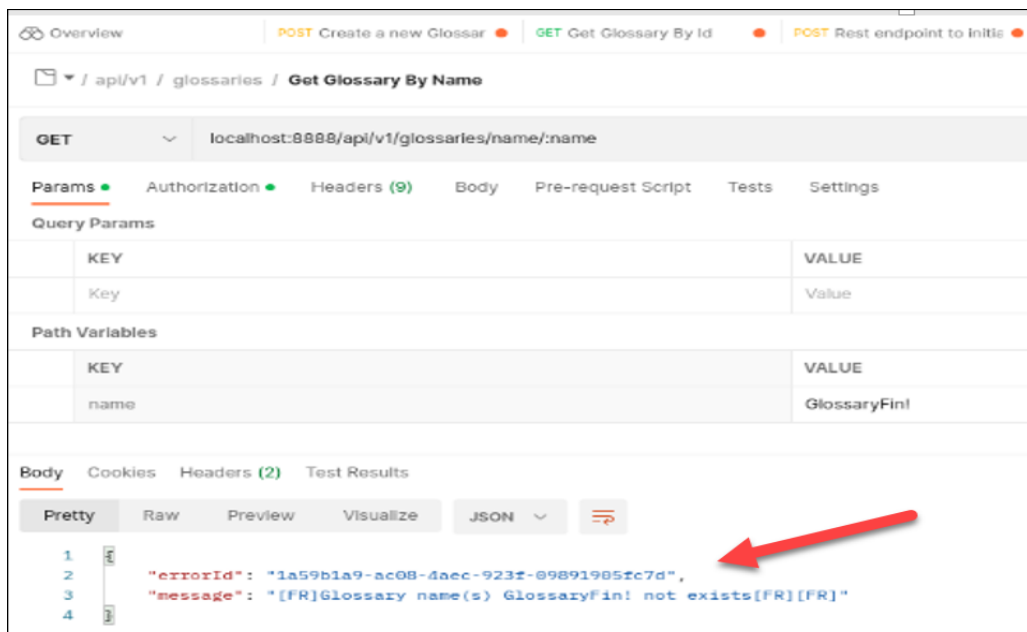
Overview | POST Create a new Glossar | GET Get Glossary By Id | POST Rest endpoint to initia

/ api/v1 / glossaries / Get Glossary By Name

GET | localhost:8888/api/v1/glossaries/name/:name

Params | Authorization | Headers (9) | Body | Pre-request Script | Tests | Settings

Query Params

| KEY | VALUE |
|---|---|
| Key | Value |

Path Variables

| KEY | VALUE |
|---|---|
| name | GlossaryFin! |

Body | Cookies | Headers (2) | Test Results

Pretty | Raw | Preview | Visualize | JSON

1 {
2 "errorId": "1a59b1a9-ac08-4aec-923f-09891985fc7d",
3 "message": "[FR]Glossary name(s) GlossaryFin! not exists[FR][FR]"
4 }